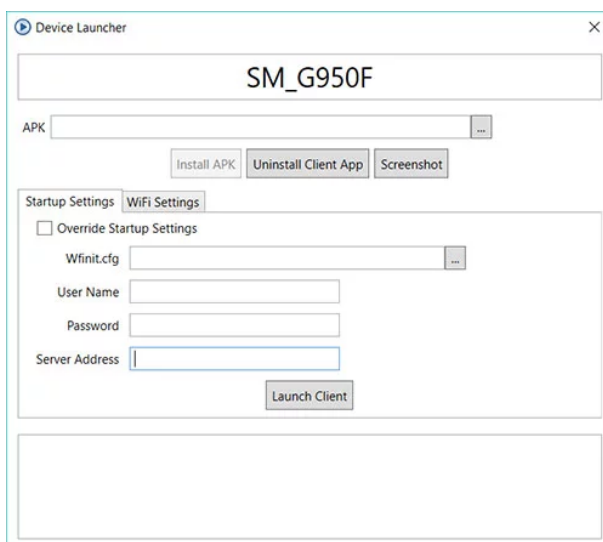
Device Launcher
×

SM_G950F

APK
...

Install APK
Uninstall Client App
Screenshot

Startup Settings
WiFi Settings

Override Startup Settings

Wfinit.cfg
...

User Name

Password

Server Address

Launch Client